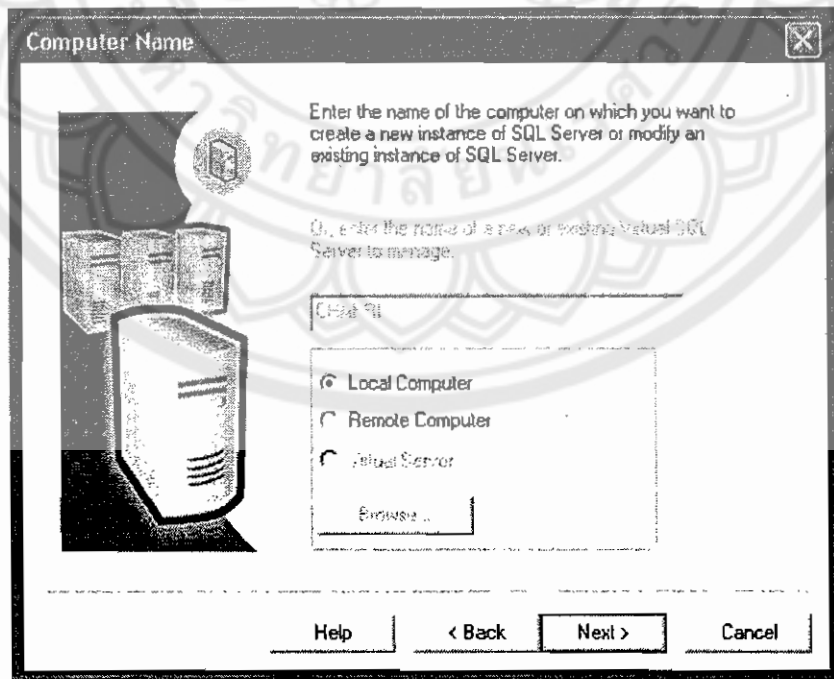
Computer Name

Enter the name of the computer on which you want to create a new instance of SQL Server or modify an existing instance of SQL Server.

Or, enter the name of a new or existing Virtual SQL Server to manage.

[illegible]

Local Computer

Remote Computer

Virtual Server

Browse...

Help

< Back

Next >

Cancel